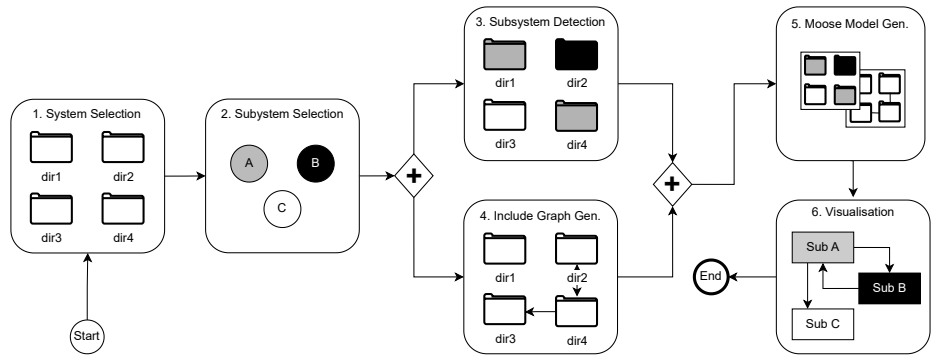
1. System Selection

dir1 dir2

dir3 dir4

Start

2. Subsystem Selection

A B

C

3. Subsystem Detection

dir1 dir2

dir3 dir4

4. Include Graph Gen.

dir1 dir2

dir3 dir4

5. Moose Model Gen.

6. Visualisation

Sub A

Sub B

Sub C

End